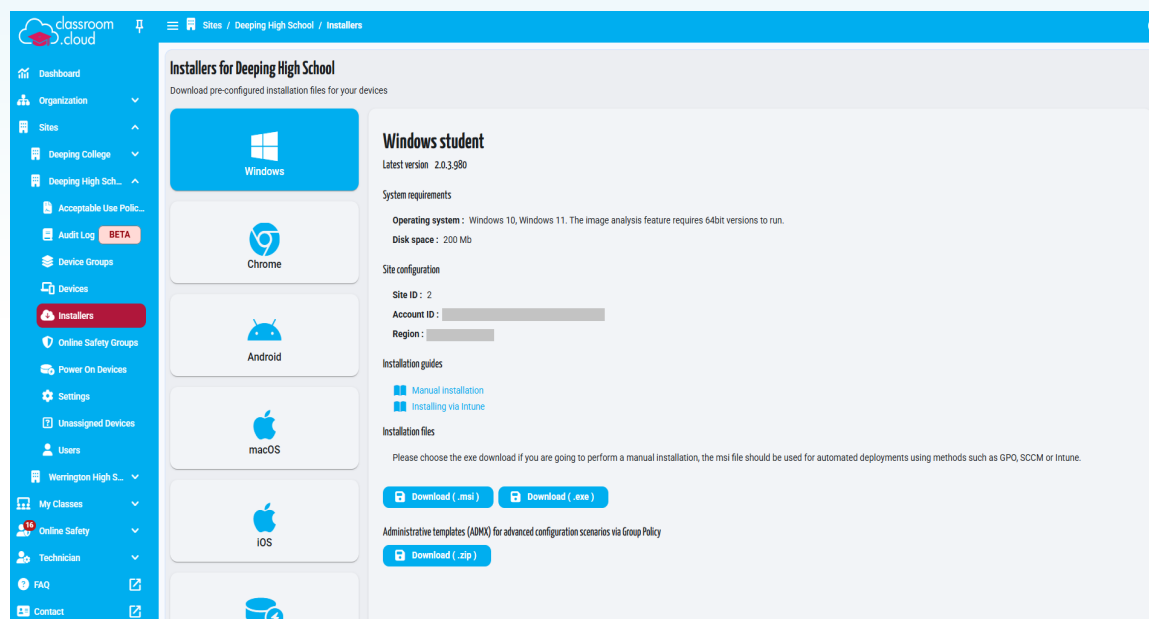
classroom .cloud

Sites / Deeping High School / Installers

Dashboard
Organization
Sites
Deeping College
Deeping High Sch...
Acceptable Use Polic...
Audit Log BETA
Device Groups
Devices
Installers
Online Safety Groups
Power On Devices
Settings
Unassigned Devices
Users
Werrington High S...
My Classes
16 Online Safety
Technician
FAQ
Contact

Installers for Deeping High School

Download pre-configured installation files for your devices

Windows

Chrome

Android

macOS

iOS

Windows student

Latest version 2.0.3.980

System requirements

Operating system : Windows 10, Windows 11. The image analysis feature requires 64bit versions to run.

Disk space : 200 Mb

Site configuration

Site ID : 2

Account ID : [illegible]

Region : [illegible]

Installation guides

Manual installation

Installing via Intune

Installation files

Please choose the exe download if you are going to perform a manual installation, the msi file should be used for automated deployments using methods such as GPO, SCCM or Intune.

Download ( .msi ) Download ( .exe )

Administrative templates (ADMX) for advanced configuration scenarios via Group Policy

Download ( .zip )